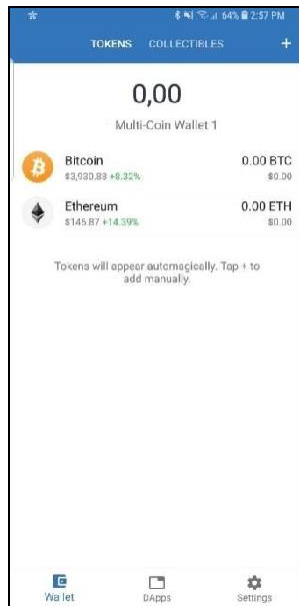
64% 2:57 PM

TOKENS COLLECTIBLES +

0,00

Multi-Coin Wallet 1

Bitcoin
$3,930.83 +8.32%
0.00 BTC
$0.00

Ethereum
$145.87 +14.39%
0.00 ETH
$0.00

Tokens will appear automagically. Tap + to add manually.

Wallet DApps Settings